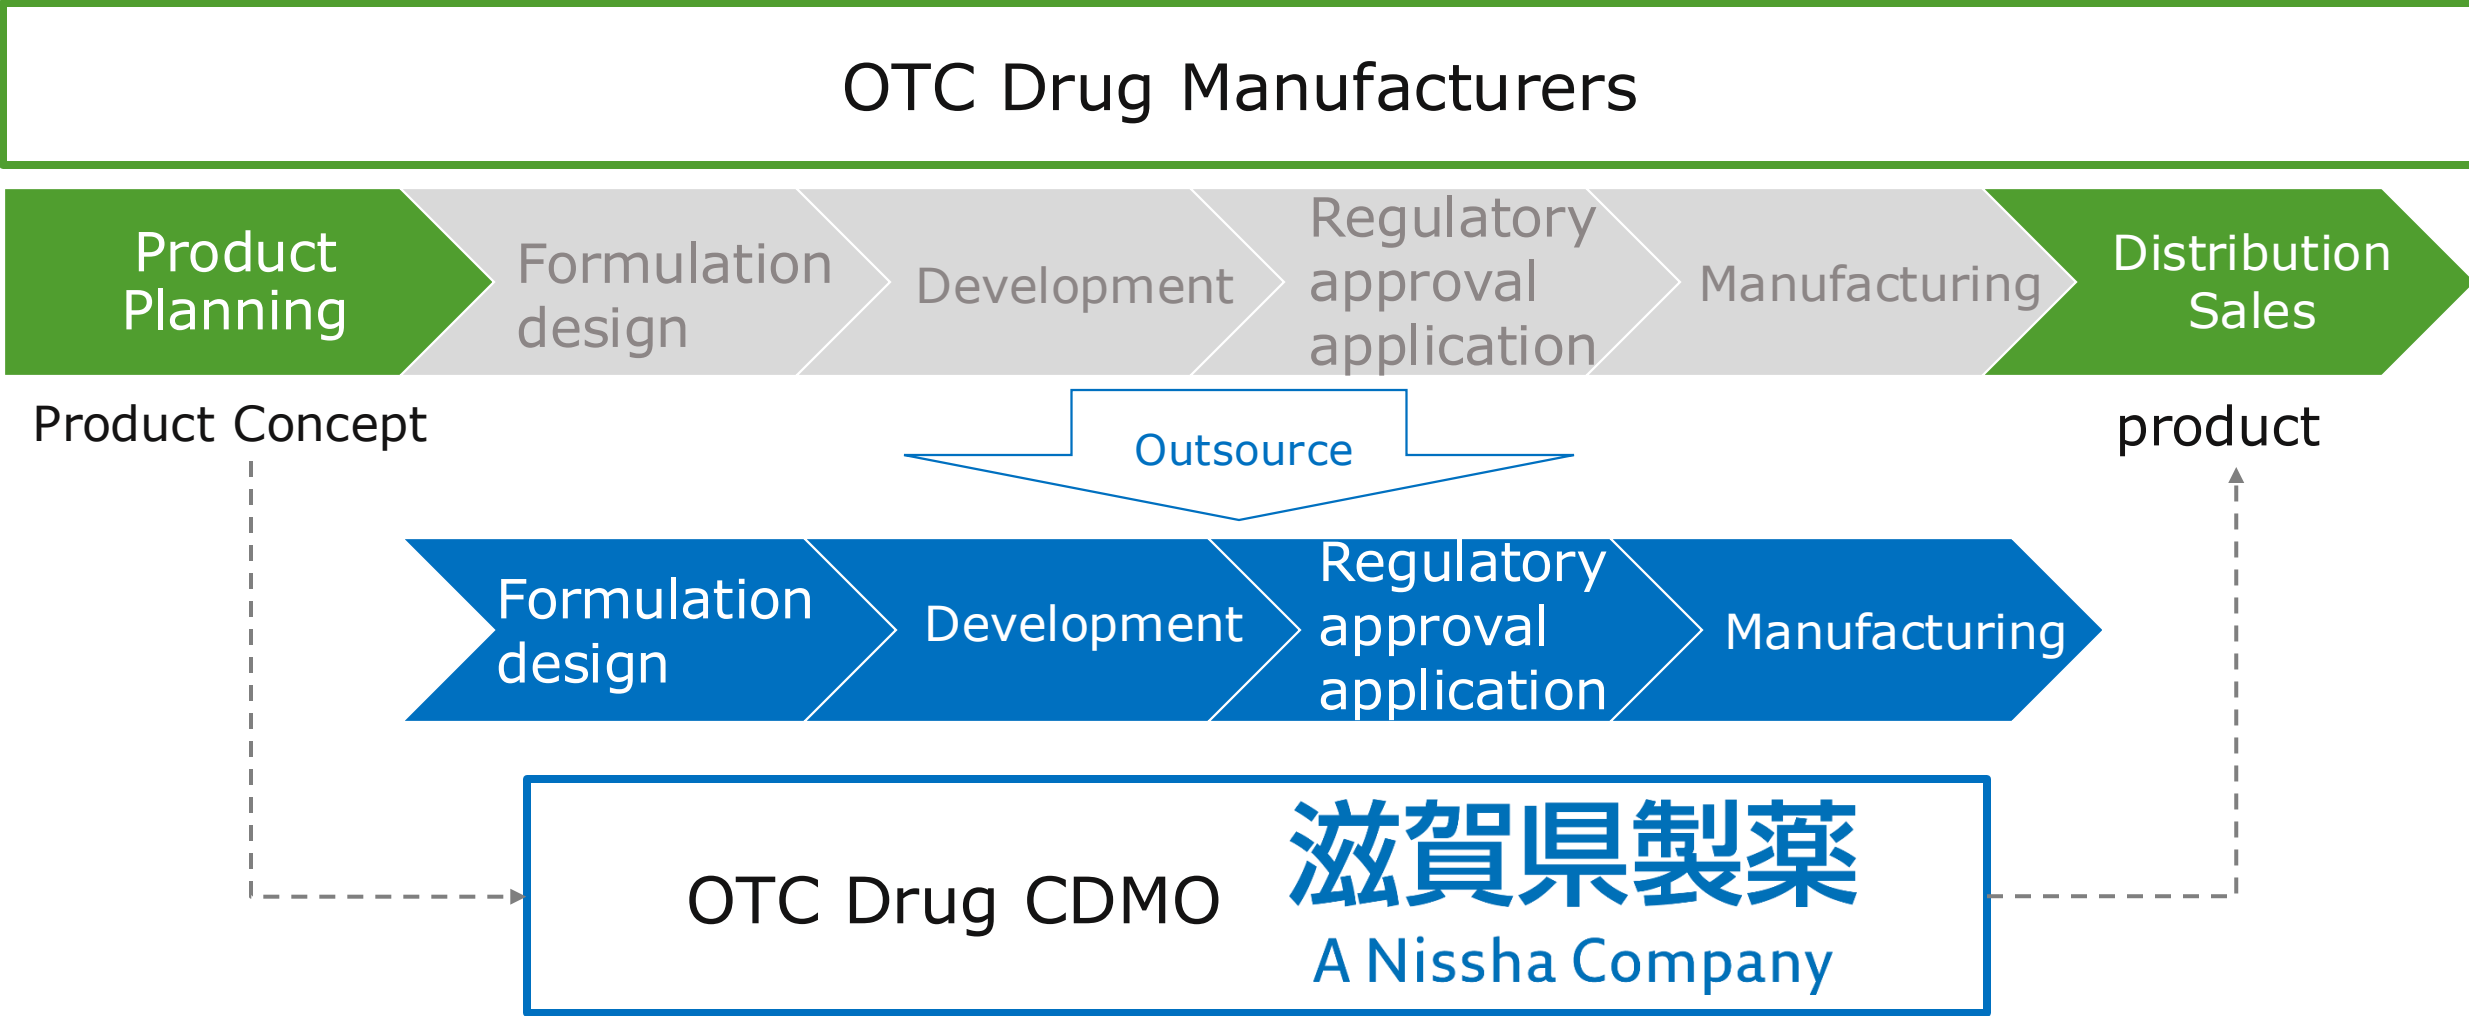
OTC Drug Manufacturers

Product Planning

Formulation design

Development

Regulatory approval application

Manufacturing

Distribution Sales

Product Concept

Outsource

product

Formulation design

Development

Regulatory approval application

Manufacturing

OTC Drug CDMO

滋賀県製薬

A Nissha Company